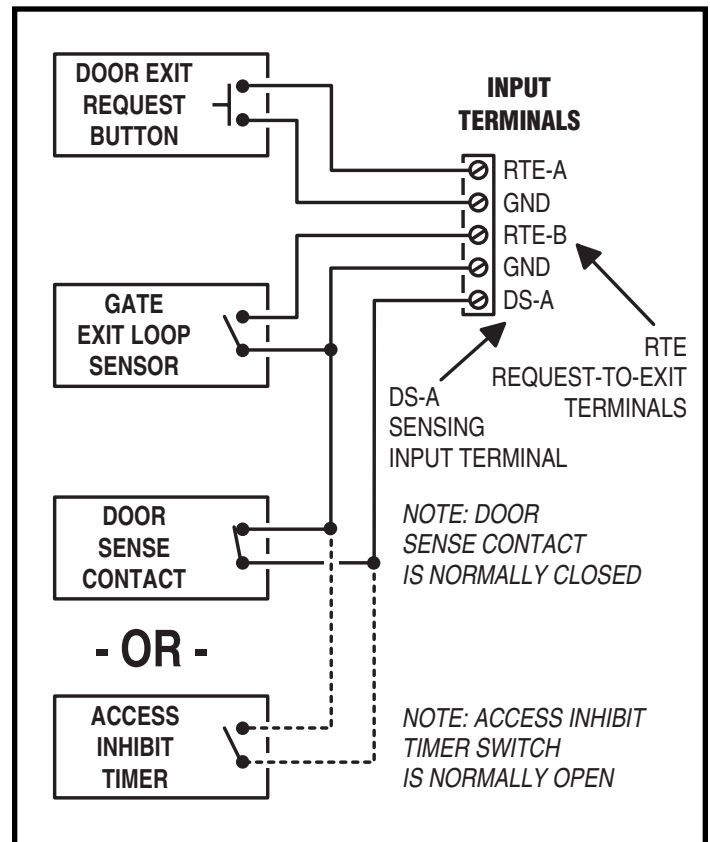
DOOR EXIT REQUEST BUTTON

INPUT TERMINALS

RTE-A
GND
RTE-B
GND
DS-A

GATE EXIT LOOP SENSOR

RTE REQUEST-TO-EXIT TERMINALS

DS-A SENSING INPUT TERMINAL

DOOR SENSE CONTACT

NOTE: DOOR SENSE CONTACT IS NORMALLY CLOSED

- OR -

ACCESS INHIBIT TIMER

NOTE: ACCESS INHIBIT TIMER SWITCH IS NORMALLY OPEN